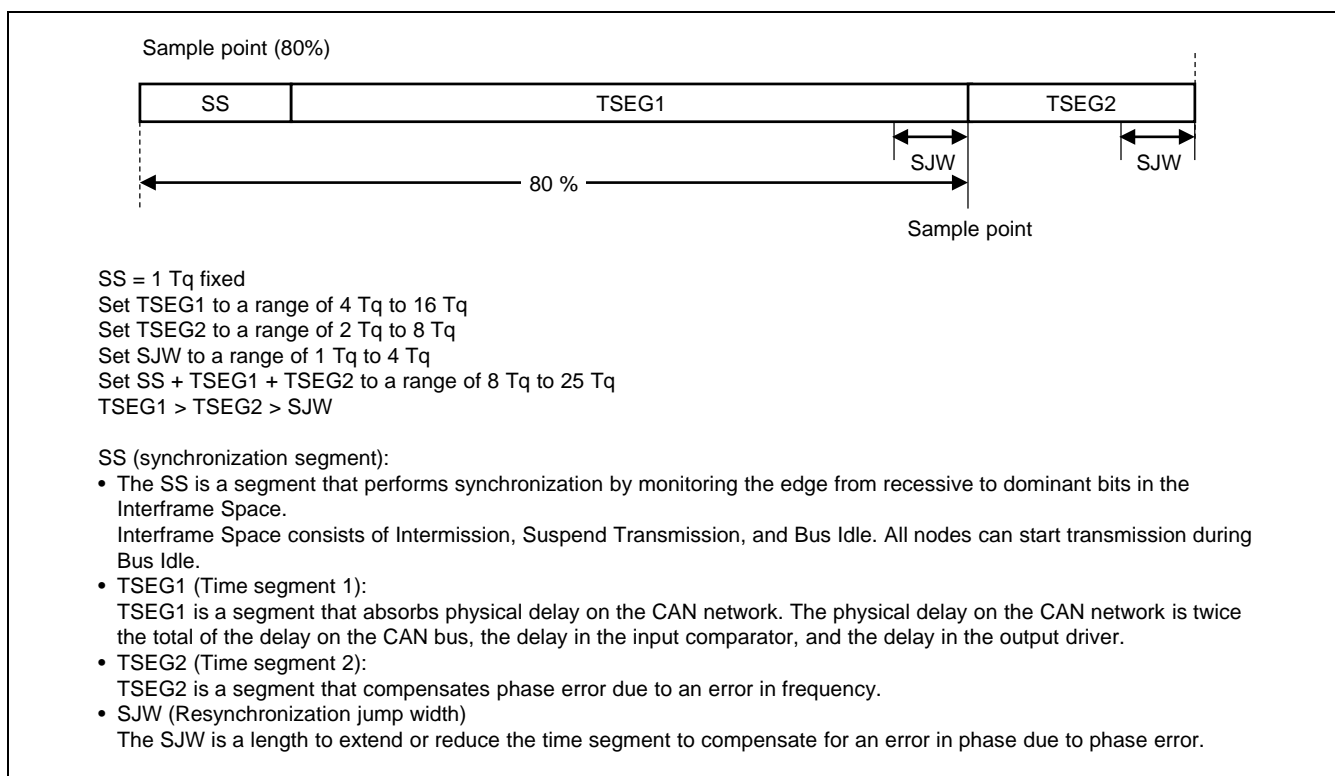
Sample point (80%)

SS

TSEG1

TSEG2

SJW

SJW

80 %

Sample point

SS = 1 Tq fixed
Set TSEG1 to a range of 4 Tq to 16 Tq
Set TSEG2 to a range of 2 Tq to 8 Tq
Set SJW to a range of 1 Tq to 4 Tq
Set SS + TSEG1 + TSEG2 to a range of 8 Tq to 25 Tq
TSEG1 > TSEG2 > SJW

SS (synchronization segment):
• The SS is a segment that performs synchronization by monitoring the edge from recessive to dominant bits in the Interframe Space.
Interframe Space consists of Intermission, Suspend Transmission, and Bus Idle. All nodes can start transmission during Bus Idle.
• TSEG1 (Time segment 1):
TSEG1 is a segment that absorbs physical delay on the CAN network. The physical delay on the CAN network is twice the total of the delay on the CAN bus, the delay in the input comparator, and the delay in the output driver.
• TSEG2 (Time segment 2):
TSEG2 is a segment that compensates phase error due to an error in frequency.
• SJW (Resynchronization jump width)
The SJW is a length to extend or reduce the time segment to compensate for an error in phase due to phase error.